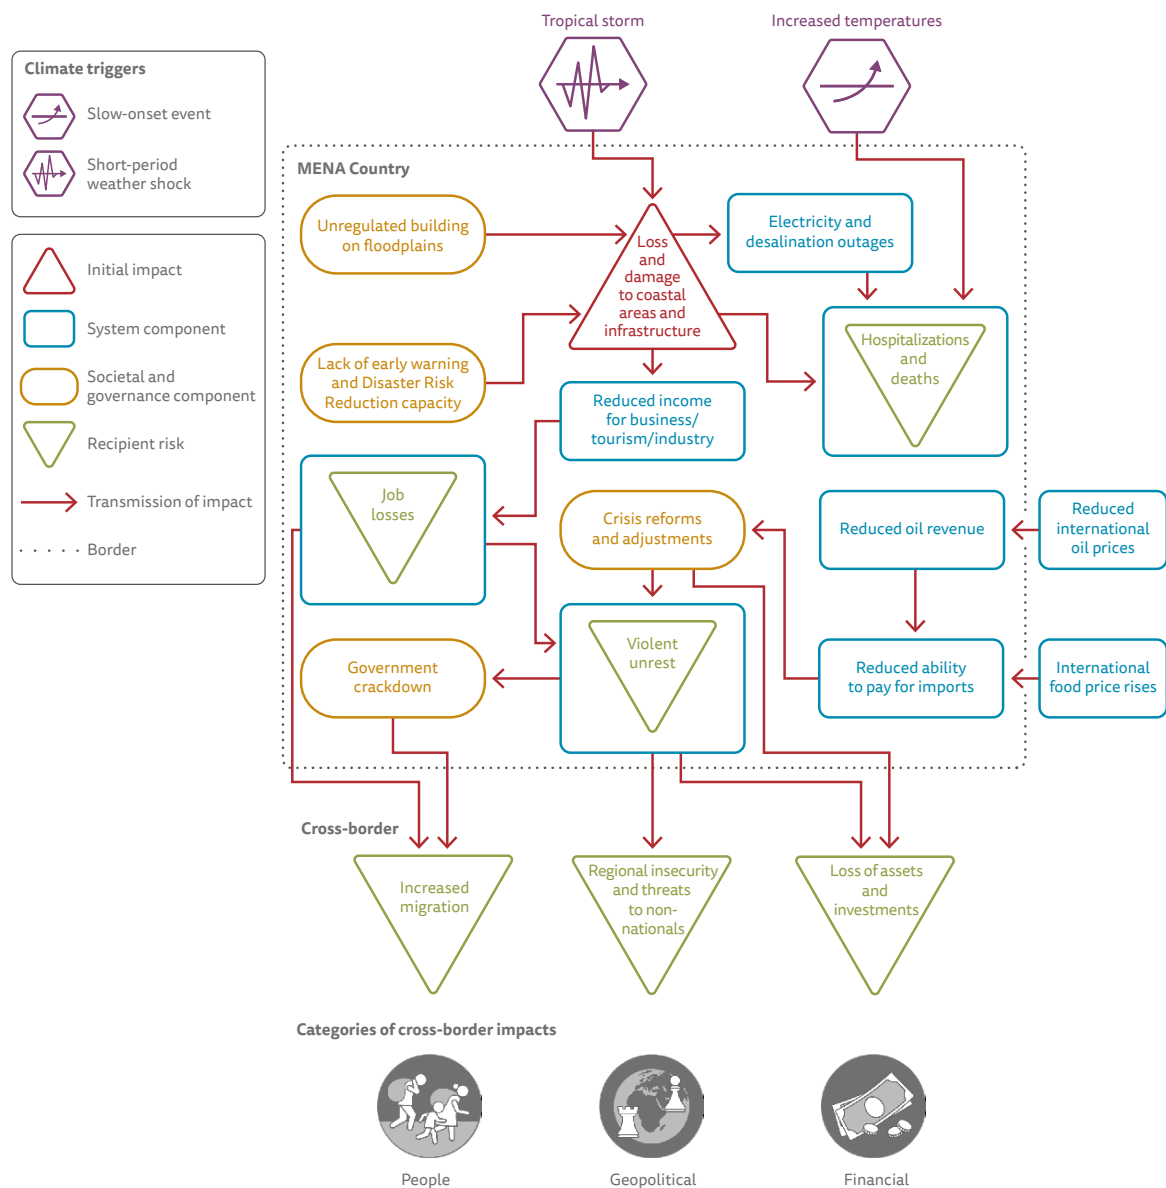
Climate triggers
Slow-onset event
Short-period weather shock

Initial impact
System component
Societal and governance component
Recipient risk
Transmission of impact
Border

Tropical storm
Increased temperatures

MENA Country

Unregulated building on floodplains
Loss and damage to coastal areas and infrastructure
Electricity and desalination outages
Lack of early warning and Disaster Risk Reduction capacity
Hospitalizations and deaths
Reduced income for business/ tourism/industry
Job losses
Crisis reforms and adjustments
Reduced oil revenue
Reduced international oil prices
Government crackdown
Violent unrest
Reduced ability to pay for imports
International food price rises

Cross-border

Increased migration
Regional insecurity and threats to non-nationals
Loss of assets and investments

Categories of cross-border impacts

People
Geopolitical
Financial